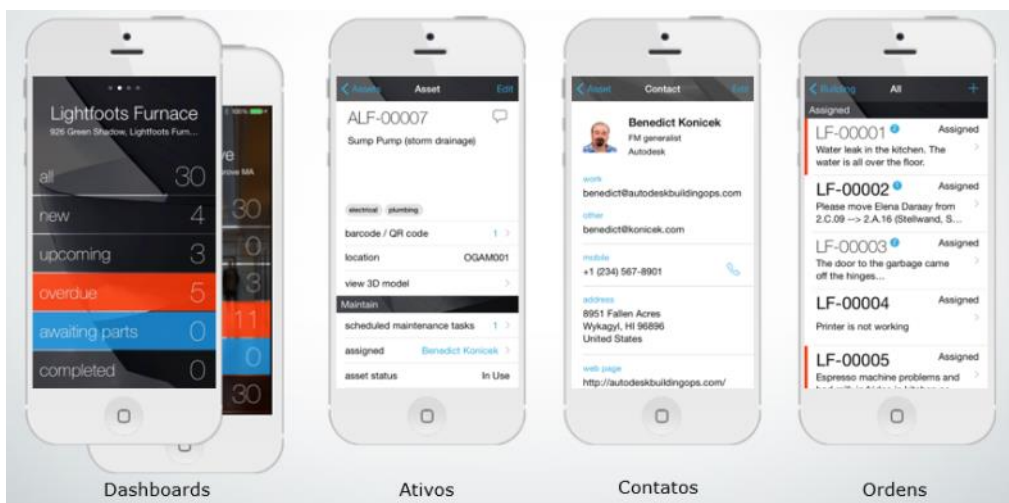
Lightfoots Furnace
926 Green Shadow, Lightfoots Furn...

all 30
new 4
upcoming 3
overdue 5
awaiting parts 0
completed 0

100%
ve
rove MA
30
0
3
11
0
30

Assets Asset Edit
ALF-00007
Sump Pump (storm drainage)
electrical plumbing
barcode / QR code 1
location OGAM001
view 3D model
Maintain
scheduled maintenance tasks 1
assigned Benedict Konicek
asset status In Use

Asset Contact Edit
Benedict Konicek
FM generalist
Autodesk
work
benedict@autodeskbuildingops.com
other
benedict@konicek.com
mobile
+1 (234) 567-8901
address
8951 Fallen Acres
Wykagyl, HI 96896
United States
web page
http://autodeskbuildingops.com/

Building All +
Assigned
LF-00001 Assigned
Water leak in the kitchen. The water is all over the floor.
LF-00002 Assigned
Please move Elena Daraay from 2.C.09 --> 2.A.16 (Stellwand, S...
LF-00003 Assigned
The door to the garbage came off the hinges...
LF-00004 Assigned
Printer is not working
LF-00005 Assigned
Espresso machine problems and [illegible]

Dashboards
Ativos
Contatos
Ordens